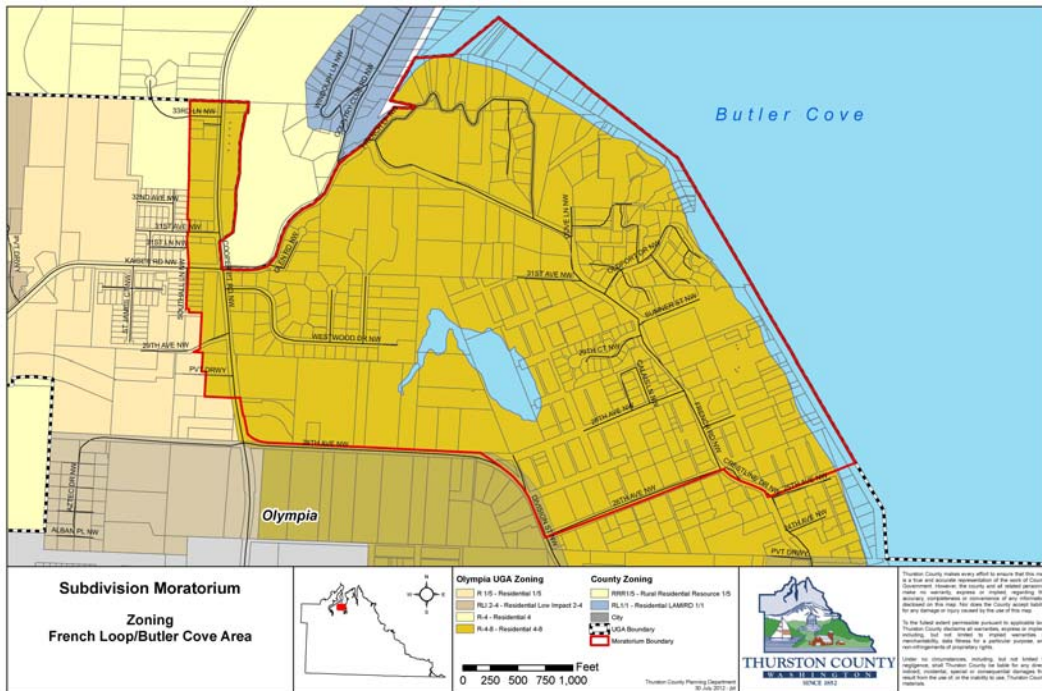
Butler Cove

33RD LN NW
32ND AVE NW
31ST AVE NW
31ST LN NW
KAISER RD NW
ST JAMES LN NW
29TH AVE NW
PVT DRWY
COOPER PT RD NW
GLEN RD NW
WESTWOOD DR NW
31ST AVE NW
SUMMER ST NW
29TH CT NW
28TH AVE NW
28TH AVE NW
26TH AVE NW
CHRISTINE DR NW
PVT DRWY
AZTEC DR NW
ALBAN PL NW
DIVISION ST NW
Olympia

Subdivision Moratorium

Zoning
French Loop/Butler Cove Area

Olympia UGA Zoning
R 1/5 - Residential 1/5
RLI 2-4 - Residential Low Impact 2-4
R-4 - Residential 4
R-4-8 - Residential 4-8

County Zoning
RRR1/5 - Rural Residential Resource 1/5
RL1/1 - Residential LAMIRD 1/1
City
UGA Boundary
Moratorium Boundary

Feet
0 250 500 750 1,000

Thurston County Planning Department
30 July 2012

THURSTON COUNTY
WASHINGTON
SINCE 1852

Thurston County makes every effort to ensure that this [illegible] is a true and accurate representation of the work of County Government. However, the county and all related personnel make no warranty, express or implied, regarding the accuracy, completeness or convenience of any information disclosed on this map. Nor does the County accept liability for any damage or injury caused by the use of this map.

To the fullest extent permissible pursuant to applicable law, Thurston County disclaims all warranties, express or implied, including, but not limited to implied warranties of merchantability, data fitness for a particular purpose, and non-infringements of proprietary rights.

Under no circumstances, including, but not limited to negligence, shall Thurston County be liable for any direct, indirect, incidental, special or consequential damages that result from the use of, or the inability to use, Thurston County materials.